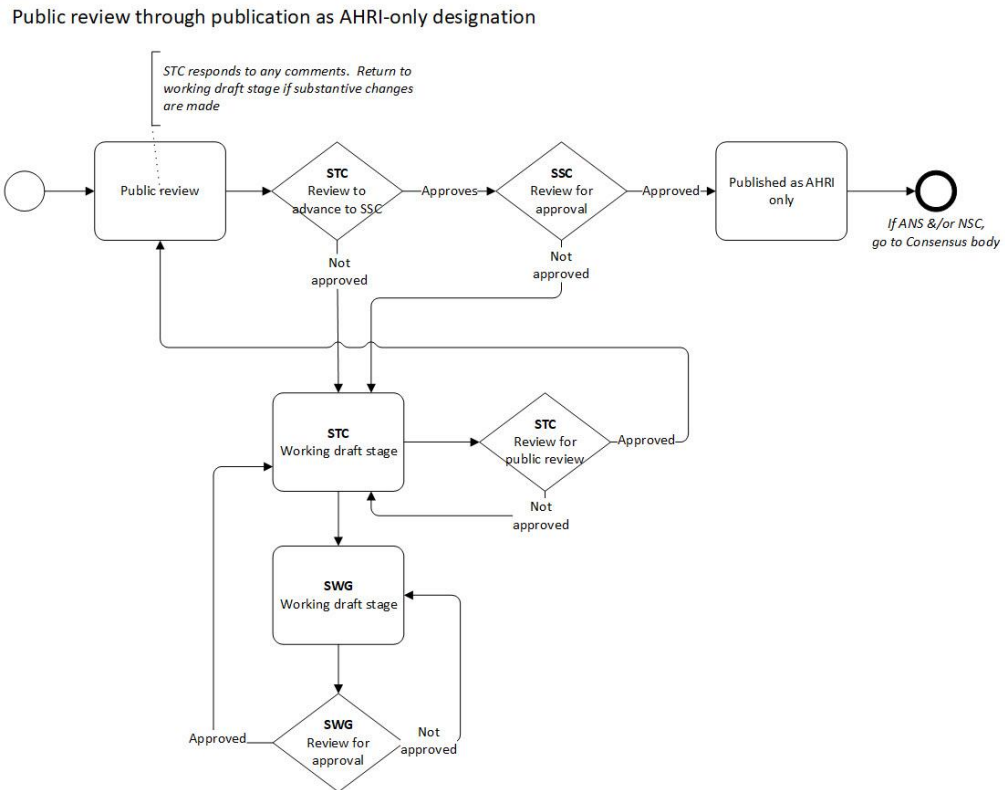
Public review through publication as AHRI-only designation

STC responds to any comments. Return to working draft stage if substantive changes are made

Public review

STC
Review to advance to SSC

Approves

SSC
Review for approval

Approved

Published as AHRI only

If ANS &/or NSC, go to Consensus body

Not approved

Not approved

STC
Working draft stage

STC
Review for public review

Approved

Not approved

SWG
Working draft stage

Approved

SWG
Review for approval

Not approved